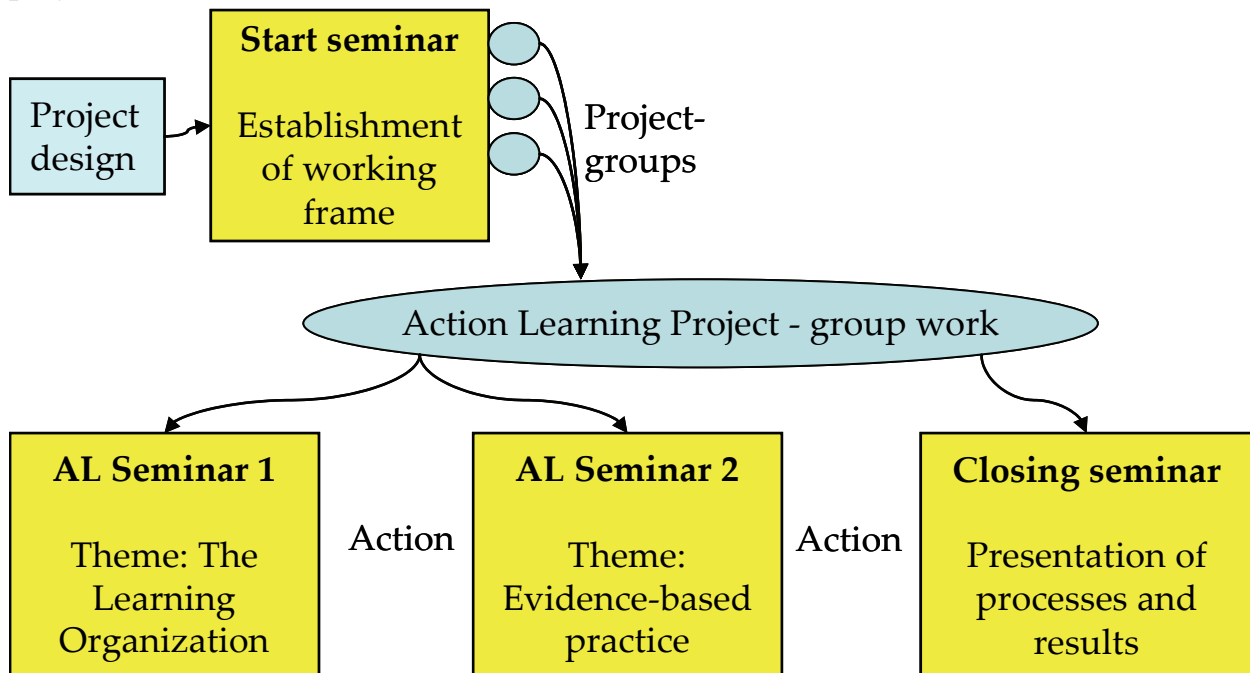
Project design

Start seminar

Establishment of working frame

Project-groups

Action Learning Project - group work

AL Seminar 1

Theme: The Learning Organization

Action

AL Seminar 2

Theme: Evidence-based practice

Action

Closing seminar

Presentation of processes and results